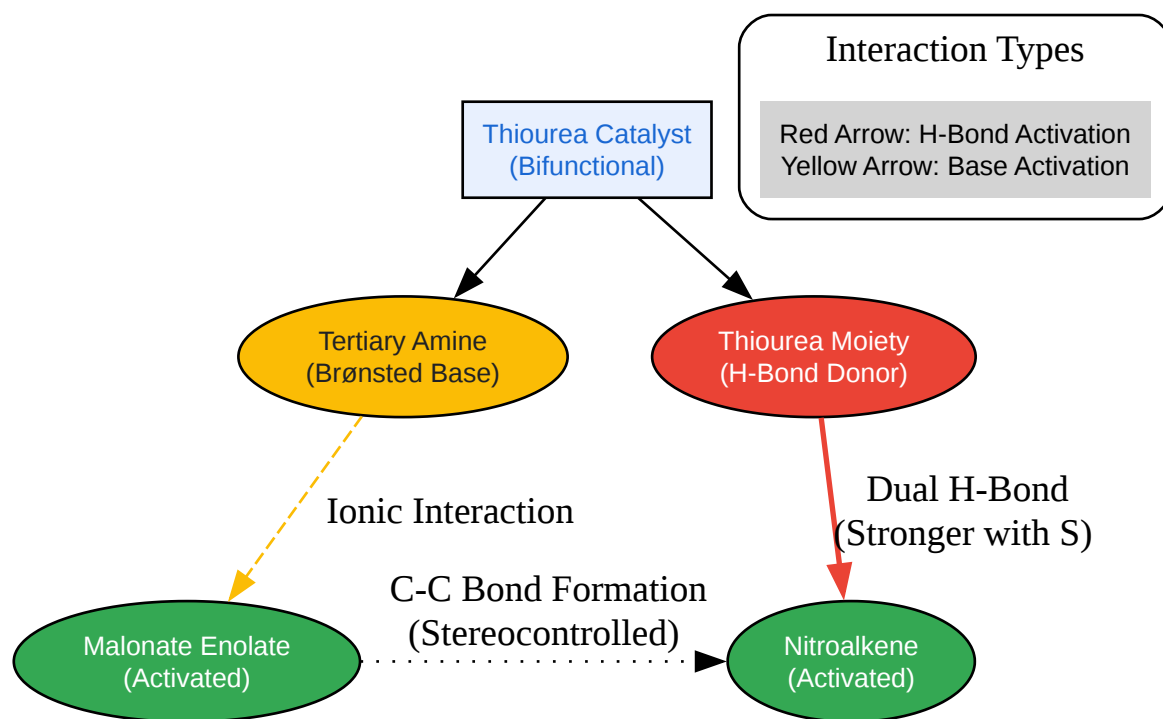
Interaction Types

Red Arrow: H-Bond Activation
Yellow Arrow: Base Activation

Thiourea Catalyst
(Bifunctional)

Tertiary Amine
(Brønsted Base)

Thiourea Moiety
(H-Bond Donor)

Ionic Interaction

Dual H-Bond
(Stronger with S)

C-C Bond Formation
(Stereocontrolled)

Malonate Enolate
(Activated)

Nitroalkene
(Activated)